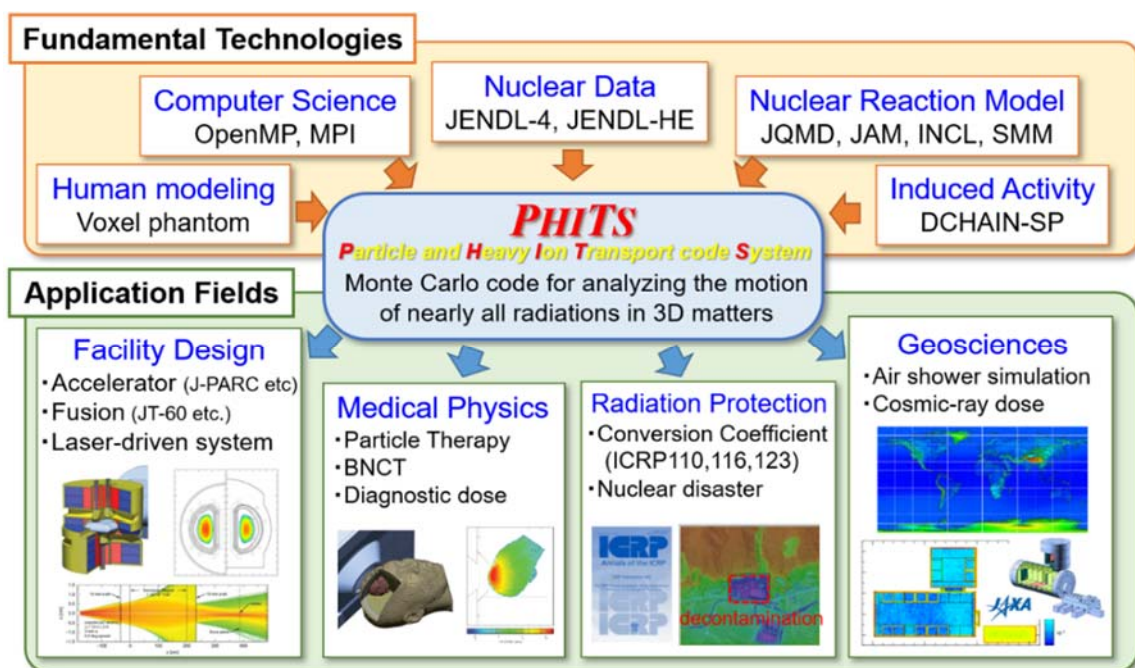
Fundamental Technologies

Computer Science
OpenMP, MPI

Nuclear Data
JENDL-4, JENDL-HE

Nuclear Reaction Model
JQMD, JAM, INCL, SMM

Human modeling
Voxel phantom

PHITS
Particle and Heavy Ion Transport code System
Monte Carlo code for analyzing the motion of nearly all radiations in 3D matters

Induced Activity
DCHAIN-SP

Application Fields

Facility Design
・Accelerator (J-PARC etc)
・Fusion (JT-60 etc.)
・Laser-driven system

Medical Physics
・Particle Therapy
・BNCT
・Diagnostic dose

Radiation Protection
・Conversion Coefficient (ICRP110,116,123)
・Nuclear disaster

ICRP
ICRP

decontamination

Geosciences
・Air shower simulation
・Cosmic-ray dose

JAXA